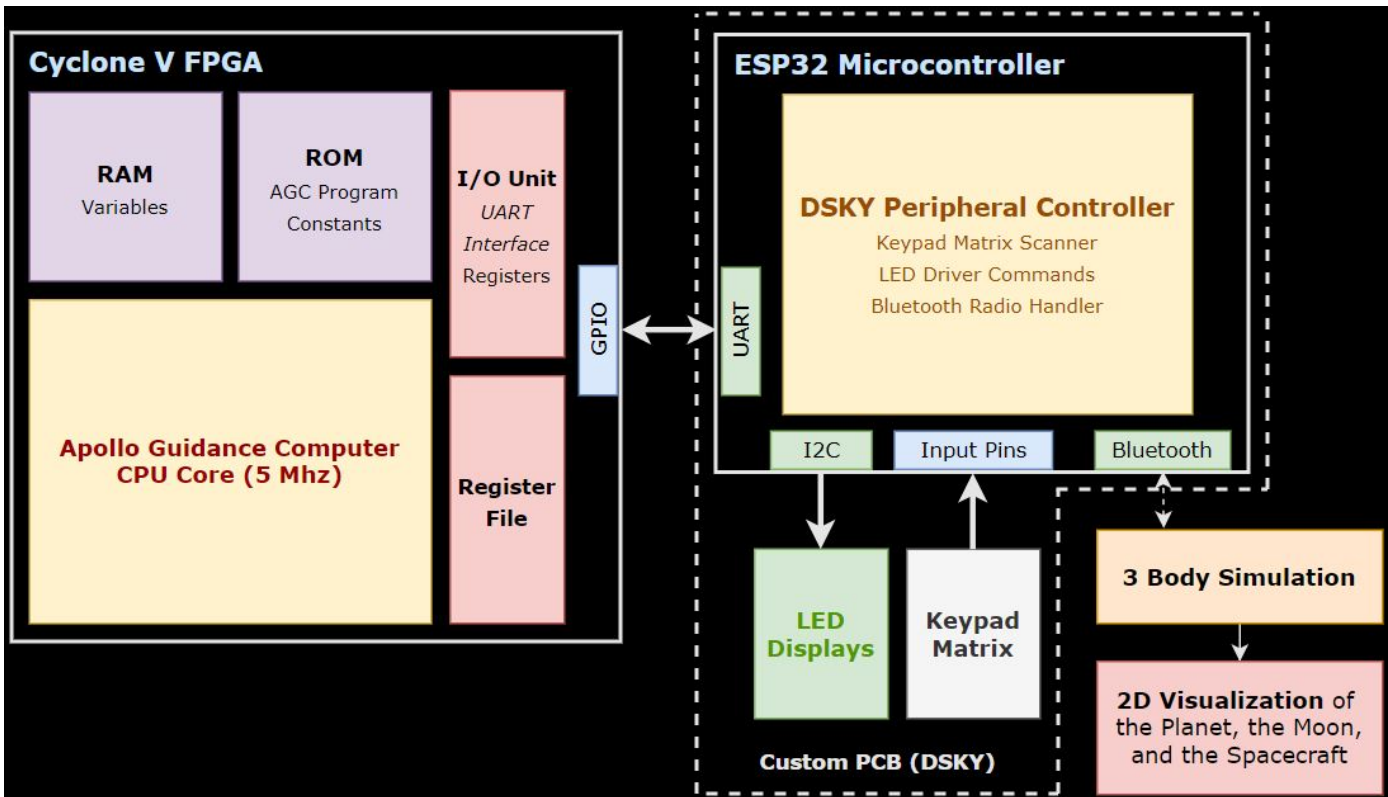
Cyclone V FPGA

RAM
Variables

ROM
AGC Program
Constants

I/O Unit
UART
Interface
Registers

Apollo Guidance Computer
CPU Core (5 Mhz)

Register
File

GPIO

ESP32 Microcontroller

DSKY Peripheral Controller
Keypad Matrix Scanner
LED Driver Commands
Bluetooth Radio Handler

UART

I2C

Input Pins

Bluetooth

LED
Displays

Keypad
Matrix

Custom PCB (DSKY)

3 Body Simulation

2D Visualization of the Planet, the Moon, and the Spacecraft